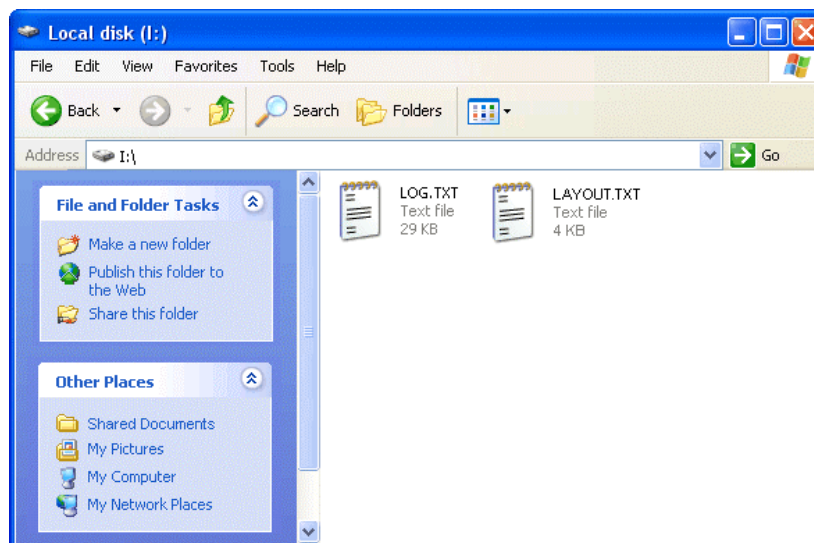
Local disk (I:)

File Edit View Favorites Tools Help

Back Search Folders

Address I:\ Go

File and Folder Tasks

Make a new folder
Publish this folder to the Web
Share this folder

Other Places

Shared Documents
My Pictures
My Computer
My Network Places

LOG.TXT
Text file
29 KB

LAYOUT.TXT
Text file
4 KB